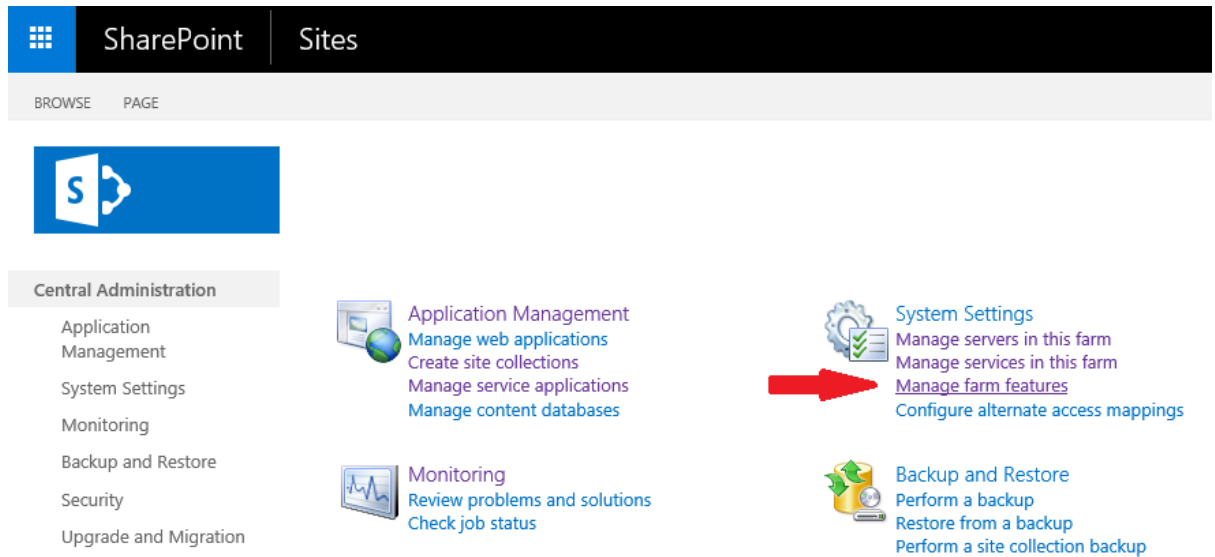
SharePoint Sites

BROWSE PAGE

S

Central Administration
Application Management
System Settings
Monitoring
Backup and Restore
Security
Upgrade and Migration

Application Management
Manage web applications
Create site collections
Manage service applications
Manage content databases

System Settings
Manage servers in this farm
Manage services in this farm
Manage farm features
Configure alternate access mappings

Monitoring
Review problems and solutions
Check job status

Backup and Restore
Perform a backup
Restore from a backup
Perform a site collection backup